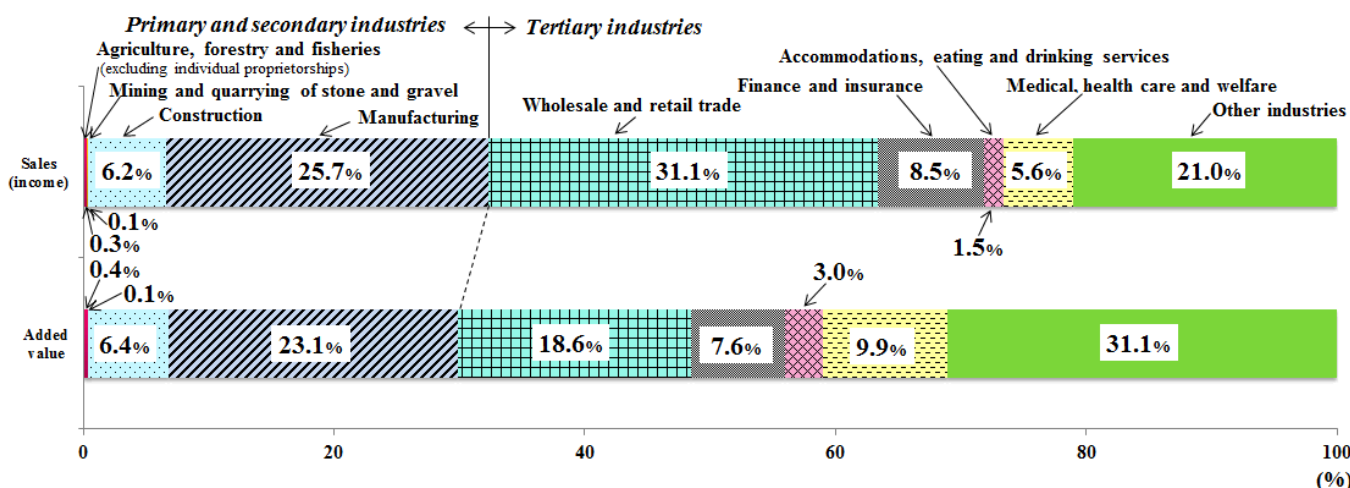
Primary and secondary industries
Tertiary industries
Agriculture, forestry and fisheries
(excluding individual proprietorships)
Mining and quarrying of stone and gravel
Construction
Manufacturing
Wholesale and retail trade
Finance and insurance
Accommodations, eating and drinking services
Medical, health care and welfare
Other industries

Sales (income)
6.2%
25.7%
31.1%
8.5%
5.6%
21.0%
0.1%
0.3%
1.5%

0.4%
0.1%
3.0%
Added value
6.4%
23.1%
18.6%
7.6%
9.9%
31.1%

0
20
40
60
80
100
(%)